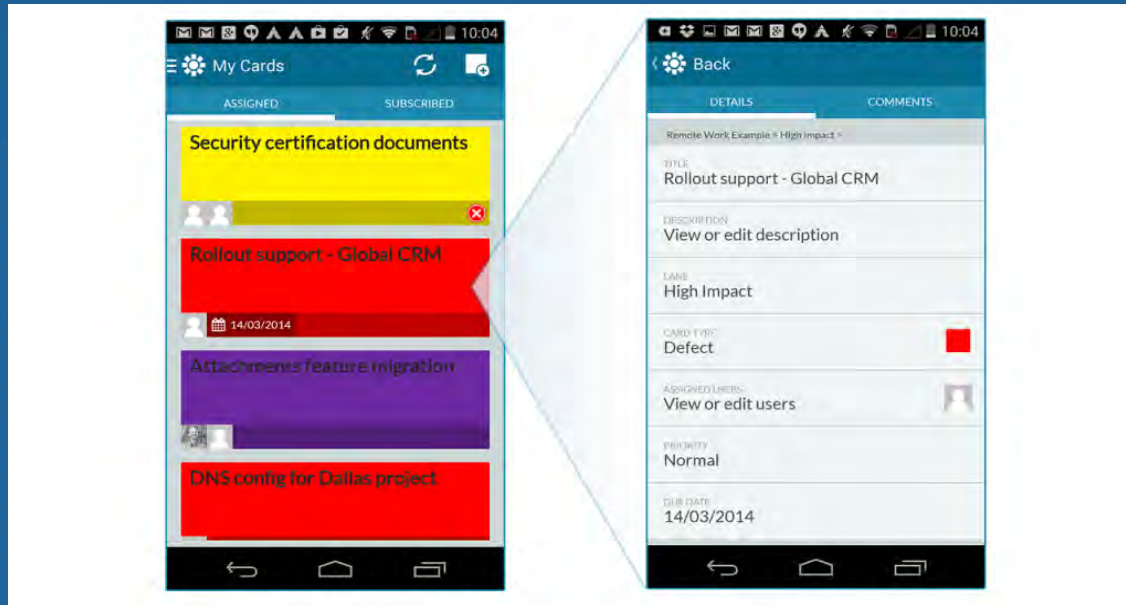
10:04
My Cards
ASSIGNED
SUBSCRIBED
Security certification documents
Rollout support - Global CRM
14/03/2014
Attachments feature migration
DNS config for Dallas project

10:04
Back
DETAILS
COMMENTS
Remote Work Example > High Impact >
TITLE
Rollout support - Global CRM
DESCRIPTION
View or edit description
LANE
High Impact
CARD TYPE
Defect
ASSIGNED USERS
View or edit users
PRIORITY
Normal
DUE DATE
14/03/2014